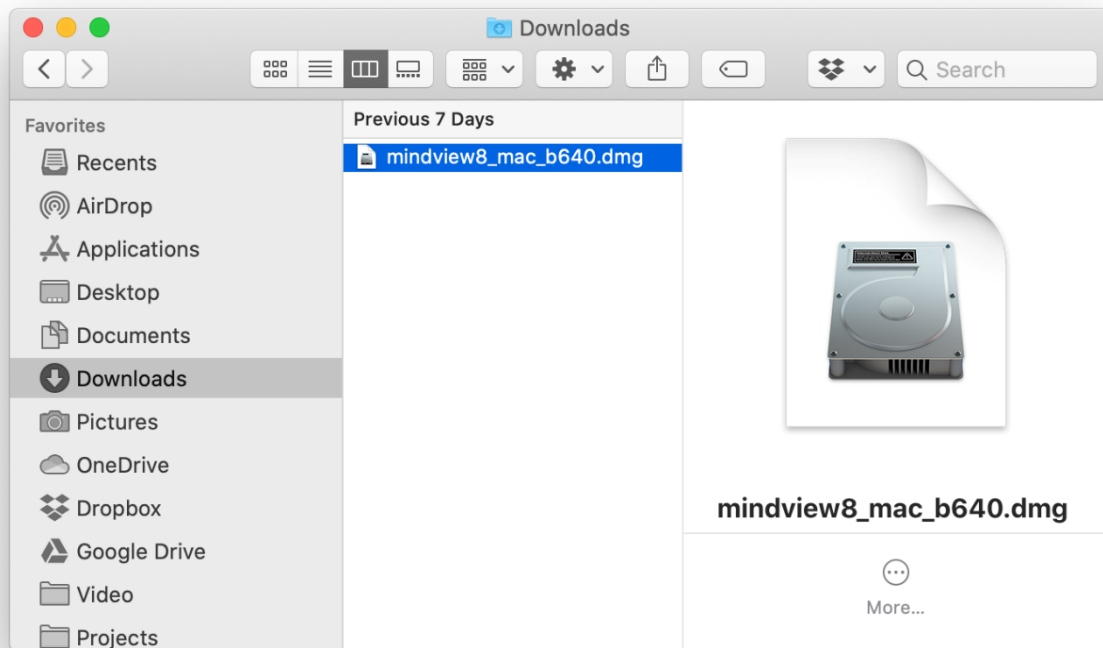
Downloads

Search

Favorites
Recents
AirDrop
Applications
Desktop
Documents
Downloads
Pictures
OneDrive
Dropbox
Google Drive
Video
Projects

Previous 7 Days
mindview8_mac_b640.dmg

mindview8_mac_b640.dmg

More...